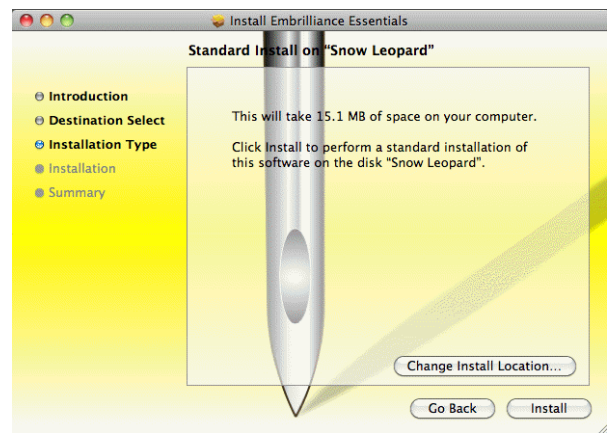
Install Embrilliance Essentials

Standard Install on "Snow Leopard"

Introduction
Destination Select
Installation Type
Installation
Summary

This will take 15.1 MB of space on your computer.

Click Install to perform a standard installation of this software on the disk "Snow Leopard".

Change Install Location...

Go Back
Install